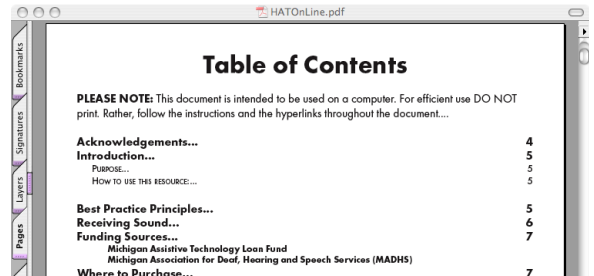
HATOnLine.pdf

Bookmarks
Signatures
Layers
Pages

Table of Contents

PLEASE NOTE: This document is intended to be used on a computer. For efficient use DO NOT print. Rather, follow the instructions and the hyperlinks throughout the document....

| | |
|---|---|
| Acknowledgements... | 4 |
| Introduction... | 5 |
| PURPOSE... | 5 |
| HOW TO USE THIS RESOURCE:... | 5 |
| Best Practice Principles... | 5 |
| Receiving Sound... | 6 |
| Funding Sources... | 7 |
| Michigan Assistive Technology Loan Fund | |
| Michigan Association for Deaf, Hearing and Speech Services (MADHS) | |
| Where to Purchase... | 7 |